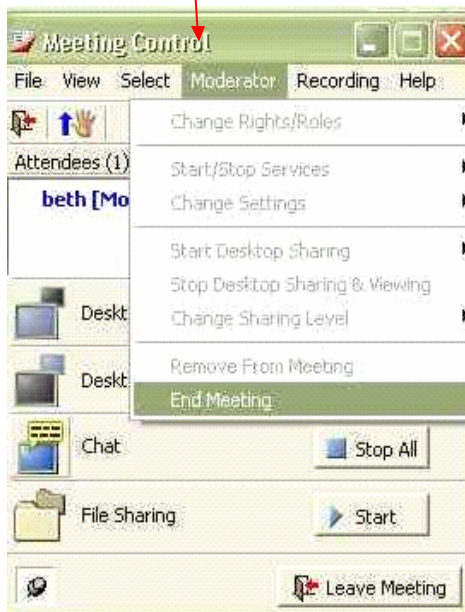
Meeting Control

File View Select Moderator Recording Help

Attendees (1)

beth [Mo

Change Rights/Roles

Start/Stop Services

Change Settings

Start Desktop Sharing

Stop Desktop Sharing & Viewing

Change Sharing Level

Remove From Meeting

End Meeting

Deskt

Deskt

Chat

Stop All

File Sharing

Start

Leave Meeting